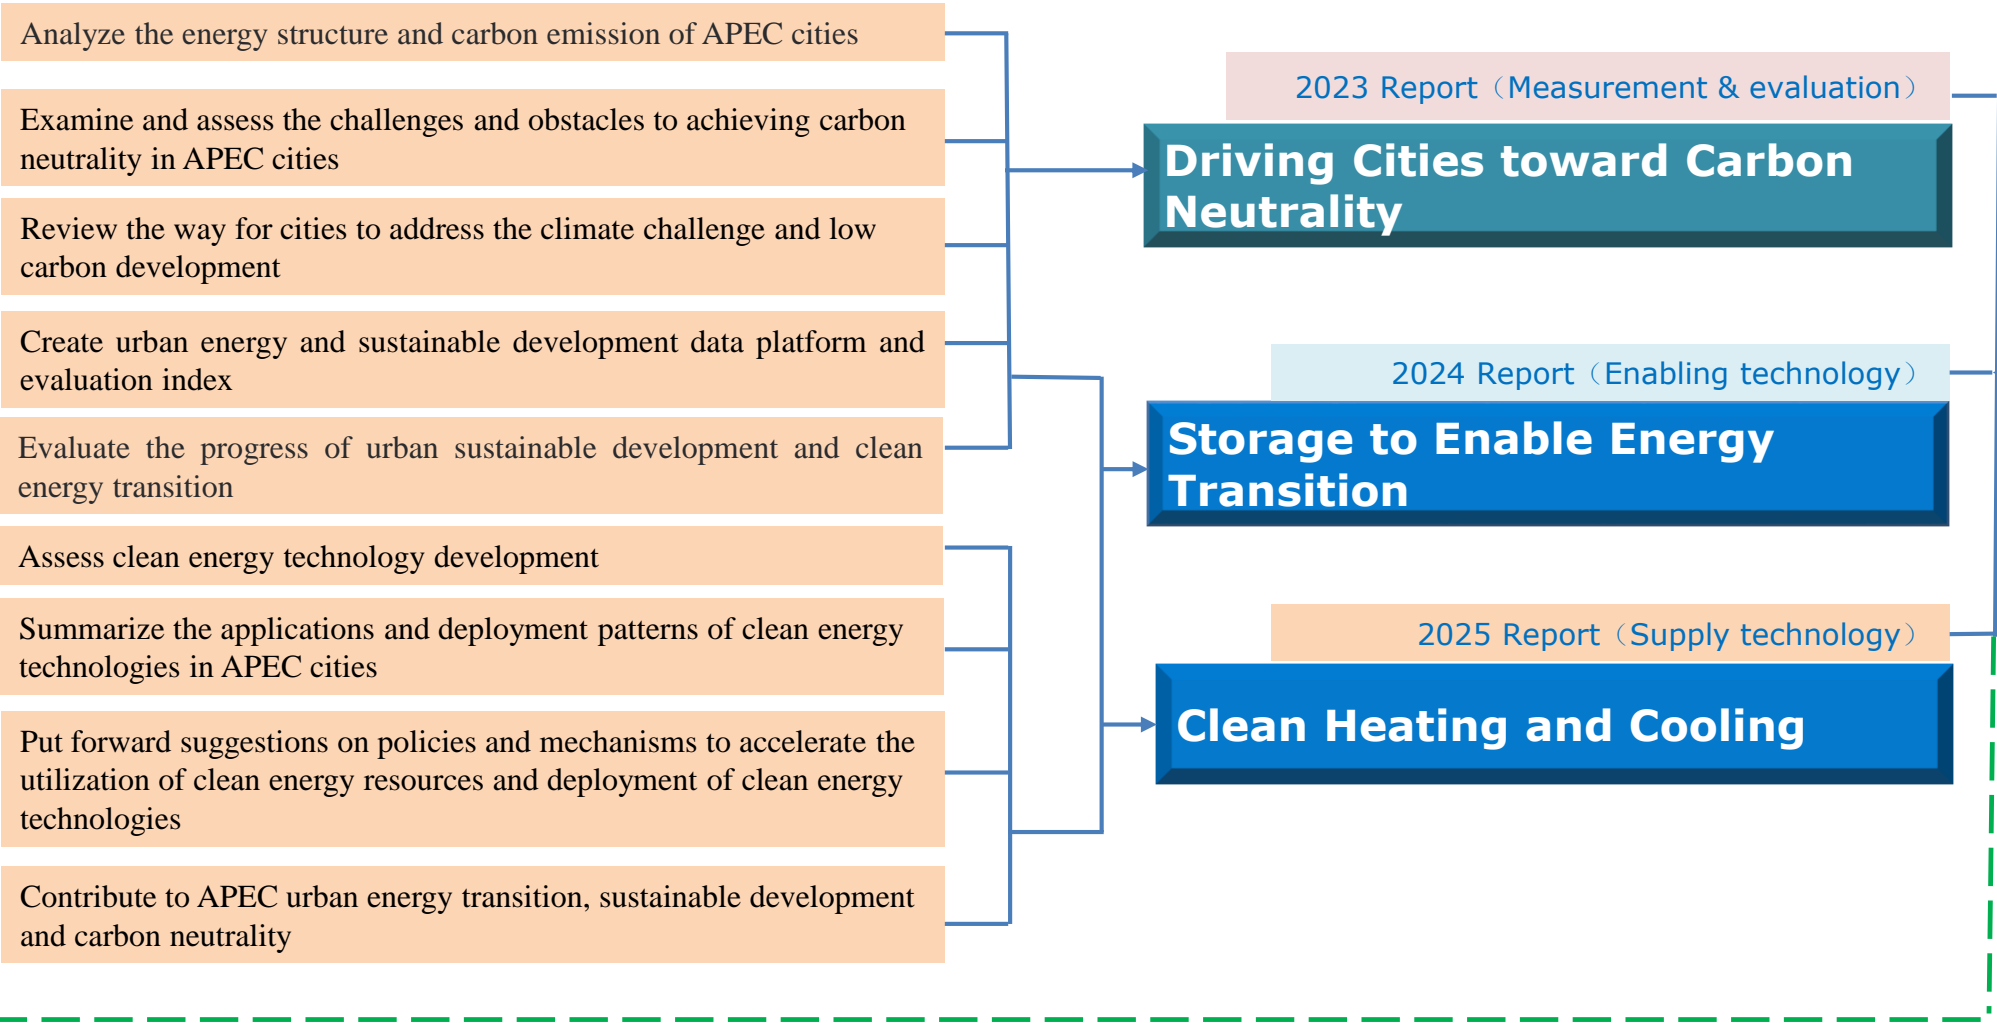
Analyze the energy structure and carbon emission of APEC cities

Examine and assess the challenges and obstacles to achieving carbon neutrality in APEC cities

Review the way for cities to address the climate challenge and low carbon development

Create urban energy and sustainable development data platform and evaluation index

Evaluate the progress of urban sustainable development and clean energy transition

Assess clean energy technology development

Summarize the applications and deployment patterns of clean energy technologies in APEC cities

Put forward suggestions on policies and mechanisms to accelerate the utilization of clean energy resources and deployment of clean energy technologies

Contribute to APEC urban energy transition, sustainable development and carbon neutrality

2023 Report（Measurement & evaluation）

Driving Cities toward Carbon Neutrality

2024 Report（Enabling technology）

Storage to Enable Energy Transition

2025 Report（Supply technology）

Clean Heating and Cooling